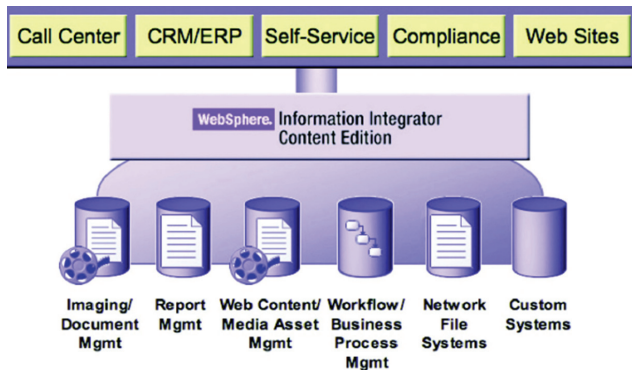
Call Center CRM/ERP Self-Service Compliance Web Sites

WebSphere. Information Integrator Content Edition

Imaging/ Document Mgmt

Report Mgmt

Web Content/ Media Asset Mgmt

Workflow/ Business Process Mgmt

Network File Systems

Custom Systems